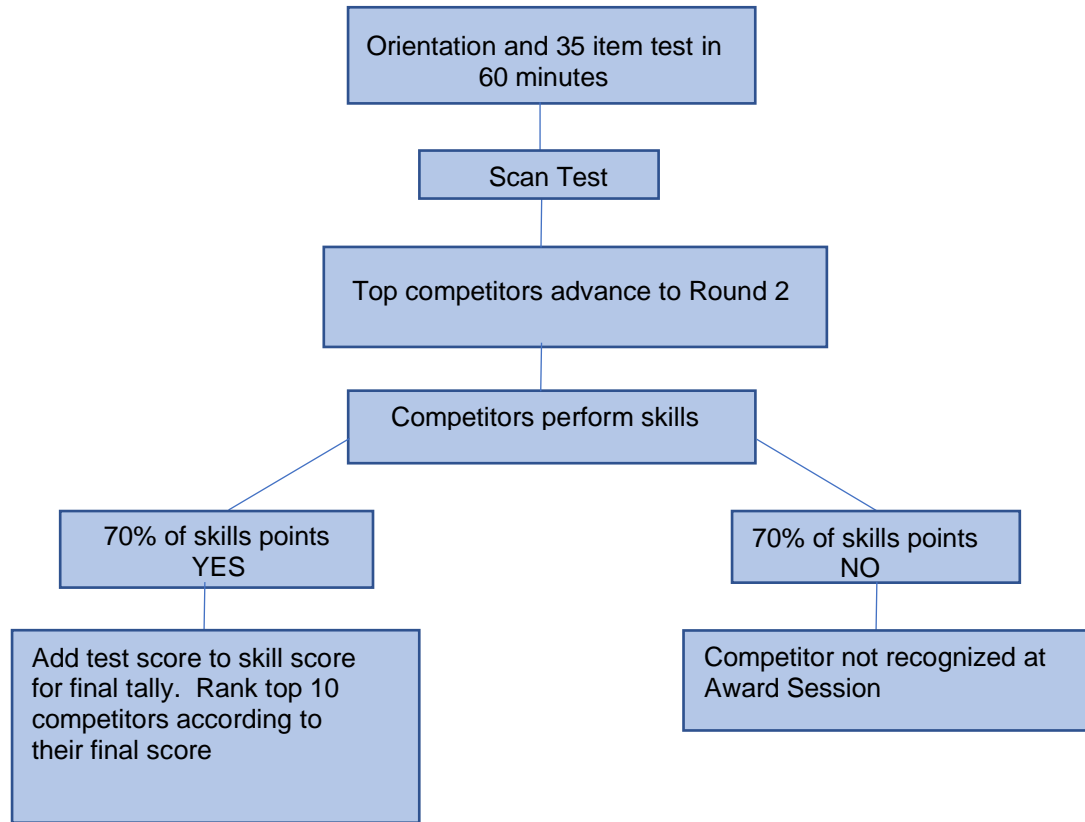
Orientation and 35 item test in 60 minutes

Scan Test

Top competitors advance to Round 2

Competitors perform skills

70% of skills points YES

70% of skills points NO

Add test score to skill score for final tally. Rank top 10 competitors according to their final score

Competitor not recognized at Award Session